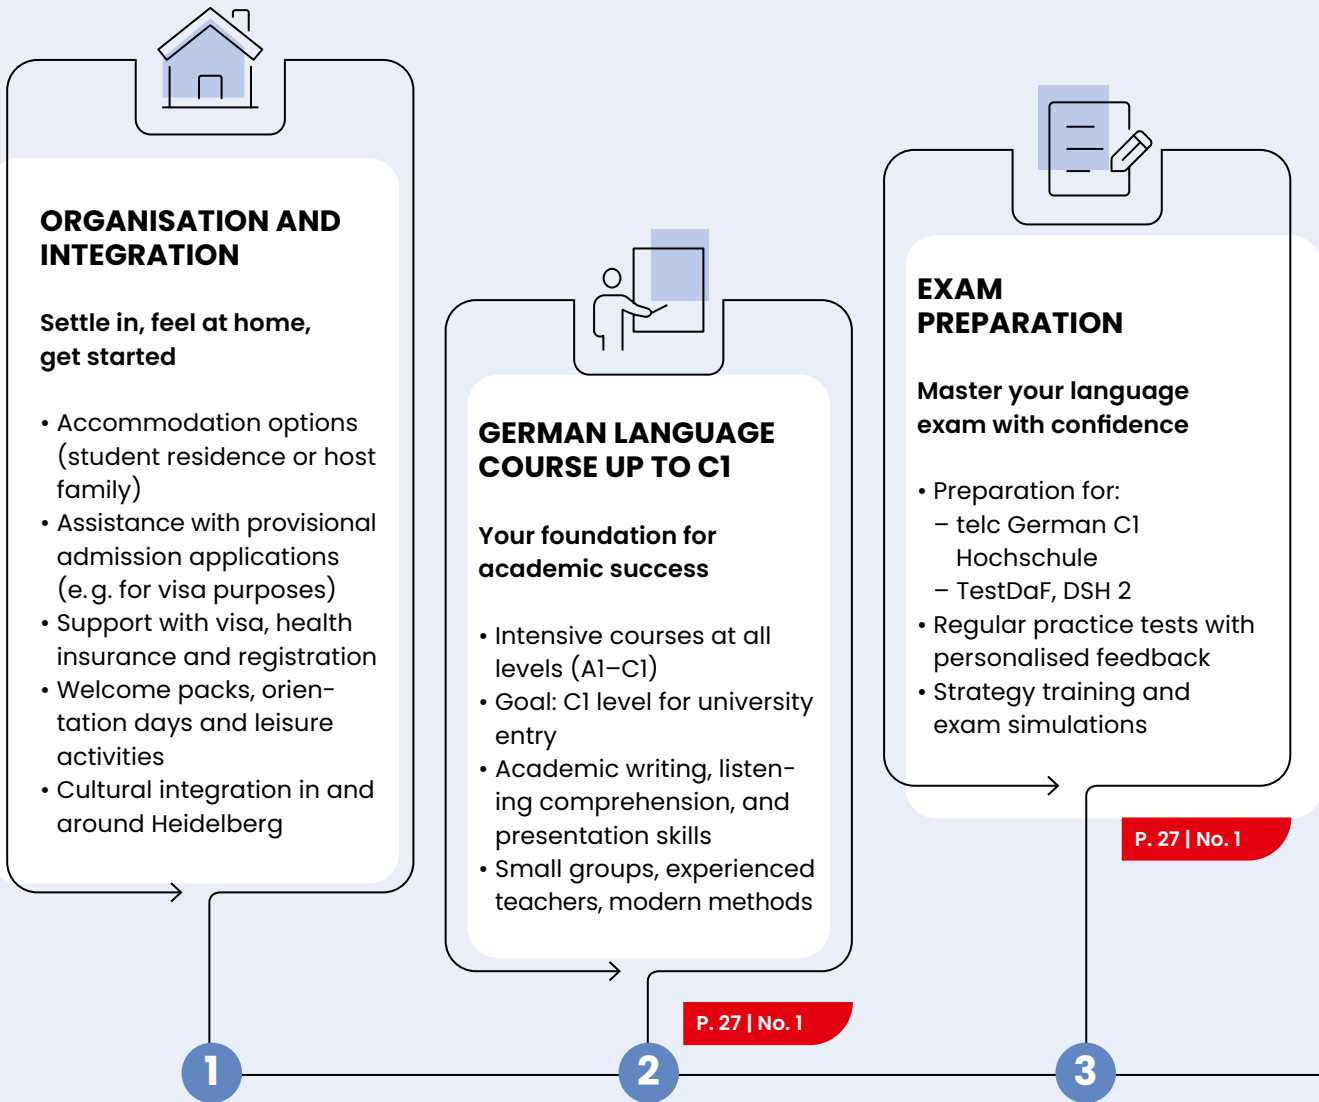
ORGANISATION AND INTEGRATION

Settle in, feel at home, get started

• Accommodation options (student residence or host family)
• Assistance with provisional admission applications (e.g. for visa purposes)
• Support with visa, health insurance and registration
• Welcome packs, orientation days and leisure activities
• Cultural integration in and around Heidelberg

1

GERMAN LANGUAGE COURSE UP TO C1

Your foundation for academic success

• Intensive courses at all levels (A1–C1)
• Goal: C1 level for university entry
• Academic writing, listening comprehension, and presentation skills
• Small groups, experienced teachers, modern methods

P. 27 | No. 1

2

EXAM PREPARATION

Master your language exam with confidence

• Preparation for:
– telc German C1 Hochschule
– TestDaF, DSH 2
• Regular practice tests with personalised feedback
• Strategy training and exam simulations

P. 27 | No. 1

3